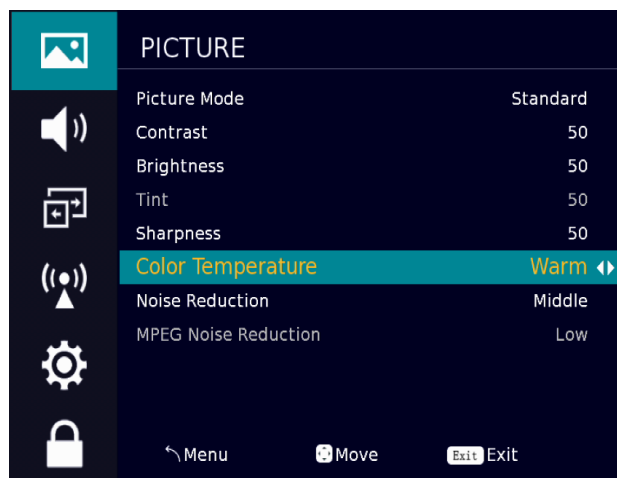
PICTURE

| | |
|---|---|
| Picture Mode | Standard |
| Contrast | 50 |
| Brightness | 50 |
| Tint | 50 |
| Sharpness | 50 |
| Color Temperature | Warm |
| Noise Reduction | Middle |
| MPEG Noise Reduction | Low |

Menu Move Exit Exit